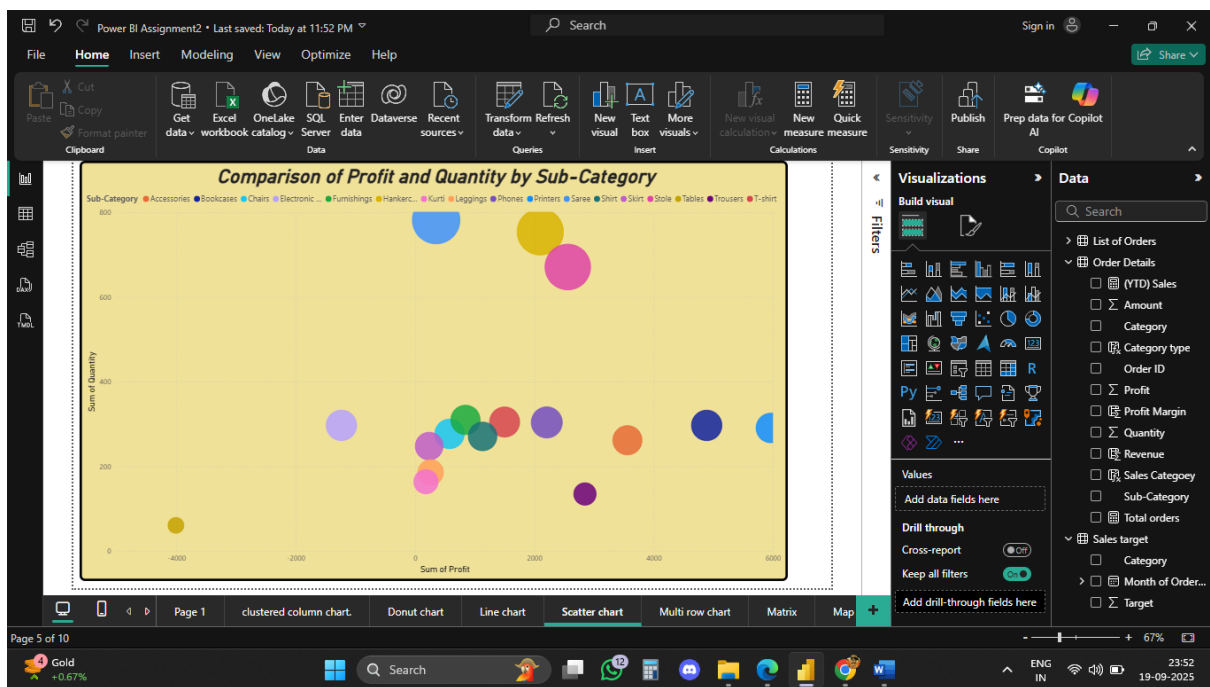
Power BI Assignment2 • Last saved: Today at 11:52 PM

Search

Sign in

File Home Insert Modeling View Optimize Help

Share

Paste Cut Copy Format painter Clipboard

Get data Excel workbook OneLake catalog SQL Server Enter data Dataverse Recent sources Data

Transform data Refresh Queries

New visual Text box More visuals Insert

New visual calculation New measure Quick measure Calculations

Sensitivity Sensitivity

Publish Share

Prep data for AI Copilot Copilot

Comparison of Profit and Quantity by Sub-Category

Sub-Category Accessories Bookcases Chairs Electronic ... Furnishings Hankerc... Kurti Leggings Phones Printers Saree Shirt Skirt Stole Tables Trousers T-shirt

800
600
400
200
0

Sum of Quantity

-4000 -2000 0 2000 4000 6000

Sum of Profit

Filters

Visualizations

Build visual

Values

Add data fields here

Drill through

Cross-report Off

Keep all filters On

Add drill-through fields here

Data

Search

List of Orders

Order Details

(YTD) Sales

Amount

Category

Category type

Order ID

Profit

Profit Margin

Quantity

Revenue

Sales Categoey

Sub-Category

Total orders

Sales target

Category

Month of Order...

Target

Page 1 clustered column chart. Donut chart Line chart Scatter chart Multi row chart Matrix Map

Page 5 of 10

67%

4 Gold +0.67%

Search

12

ENG IN

23:52 19-09-2025